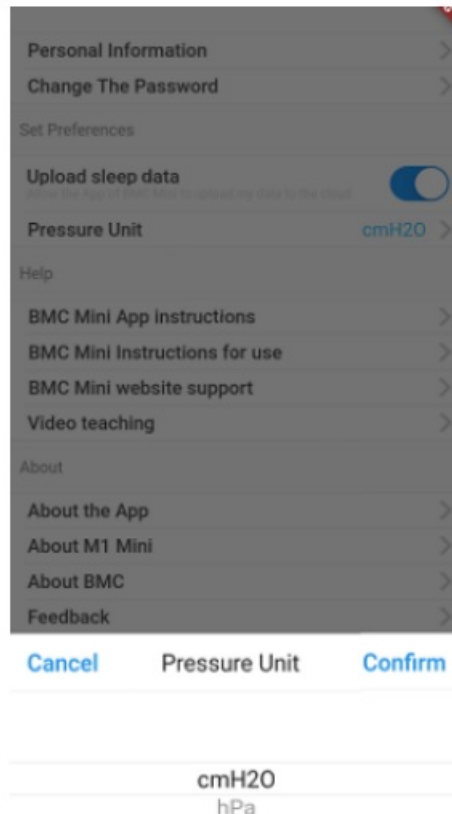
Personal Information
Change The Password
Set Preferences
Upload sleep data
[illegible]
Pressure Unit cmH2O
Help
BMC Mini App instructions
BMC Mini Instructions for use
BMC Mini website support
Video teaching
About
About the App
About M1 Mini
About BMC
Feedback
Cancel Pressure Unit Confirm
cmH2O
hPa